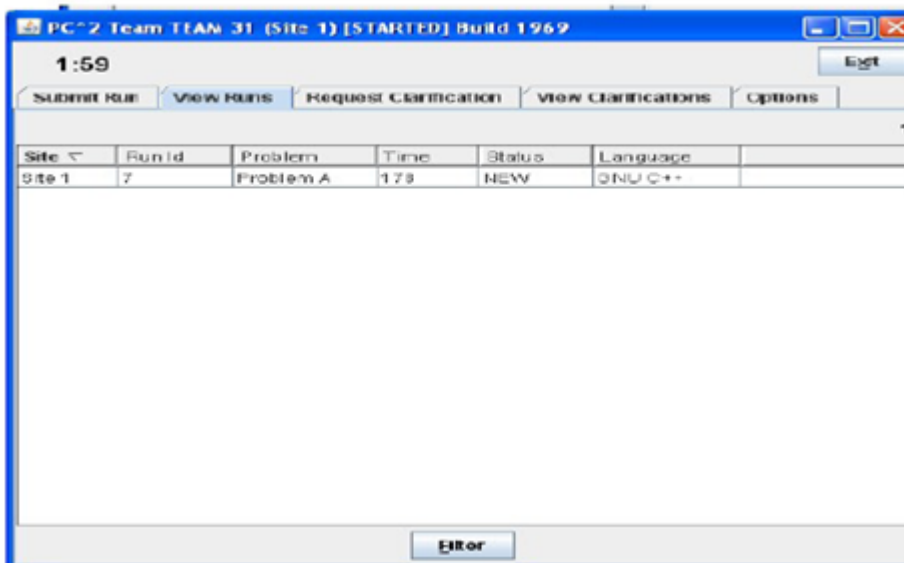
PC^2 Team TEAM 31 (Site 1) [STARTED] Build 1969

1:59

Exit

Submit Run | View Runs | Request Clarification | View Clarifications | Options

| Site | Run Id | Problem | Time | Status | Language |
|---|---|---|---|---|---|
| Site 1 | 7 | Problem A | 178 | NEW | GNU C++ |

Filter